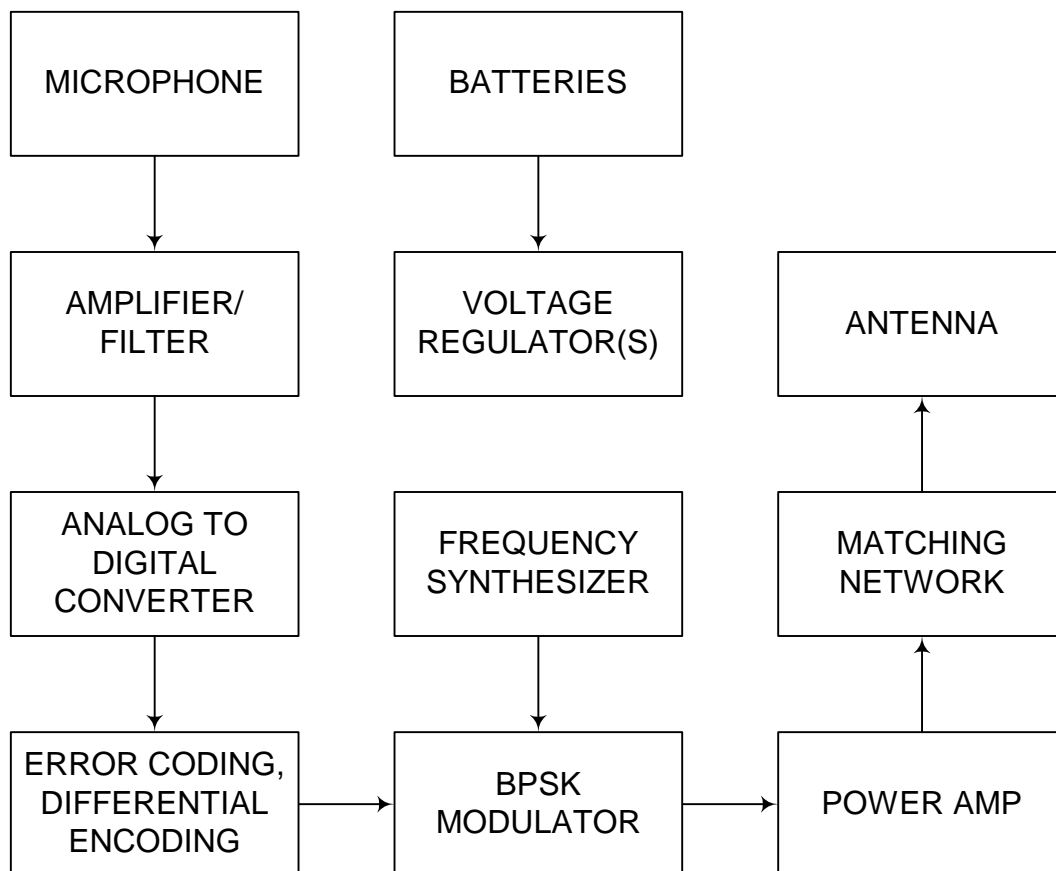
MICROPHONE

BATTERIES

AMPLIFIER/
FILTER

VOLTAGE
REGULATOR(S)

ANTENNA

ANALOG TO
DIGITAL
CONVERTER

FREQUENCY
SYNTHESIZER

MATCHING
NETWORK

ERROR CODING,
DIFFERENTIAL
ENCODING

BPSK
MODULATOR

POWER AMP